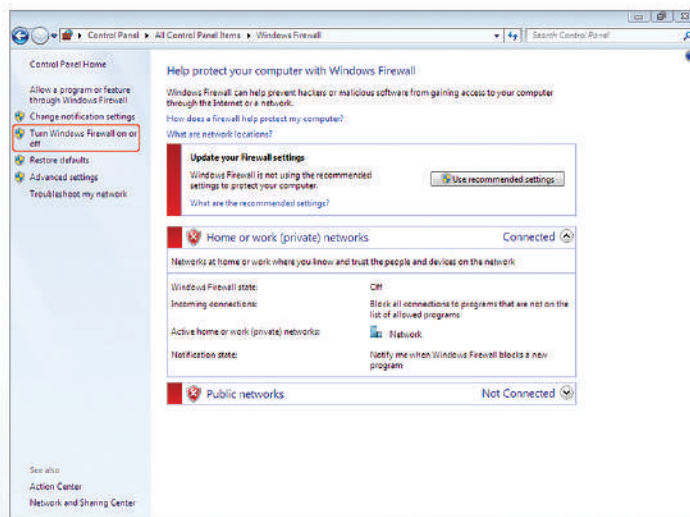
Control Panel ▸ All Control Panel Items ▸ Windows Firewall

Search Control Panel

Control Panel Home

Allow a program or feature through Windows Firewall

Change notification settings

Turn Windows Firewall on or off

Restore defaults

Advanced settings

Troubleshoot my network

Help protect your computer with Windows Firewall

Windows Firewall can help prevent hackers or malicious software from gaining access to your computer through the Internet or a network.

How does a firewall help protect my computer?

What are network locations?

Update your Firewall settings

Windows Firewall is not using the recommended settings to protect your computer.

Use recommended settings

What are the recommended settings?

Home or work (private) networks

Connected

Networks at home or work where you know and trust the people and devices on the network

| | |
|---|---|
| Windows Firewall state: | Off |
| Incoming connections: | Block all connections to programs that are not on the list of allowed programs |
| Active home or work (private) networks: | Network |
| Notification state: | Notify me when Windows Firewall blocks a new program |

Public networks

Not Connected

See also

Action Center

Network and Sharing Center